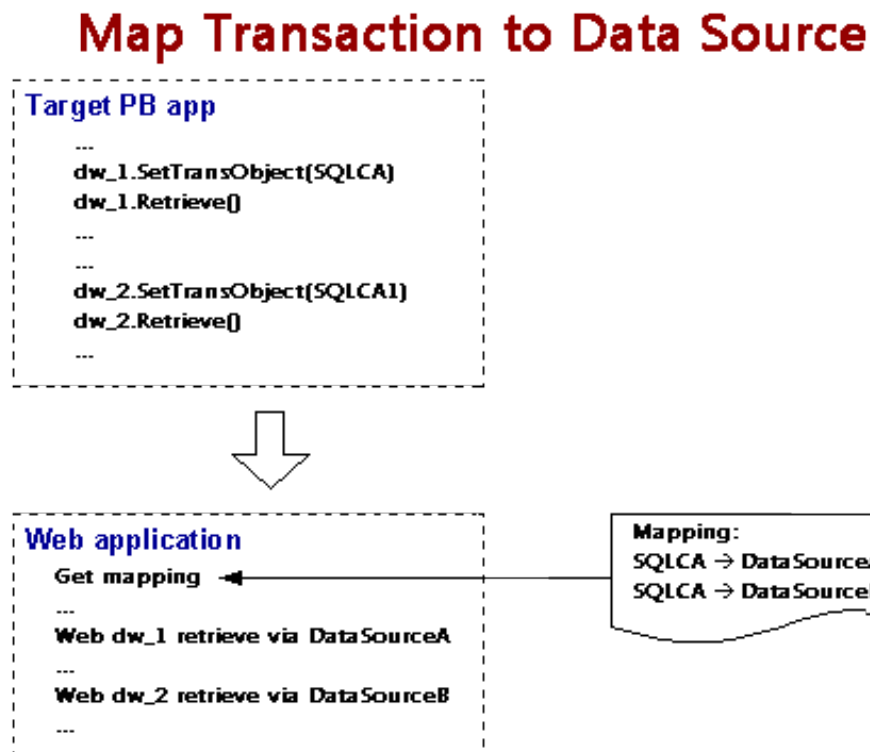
Map Transaction to Data Source

Target PB app

...
dw_1.SetTransObject(SQLCA)
dw_1.Retrieve()
...
...
dw_2.SetTransObject(SQLCA1)
dw_2.Retrieve()
...

Web application

Get mapping
...
Web dw_1 retrieve via DataSourceA
...
Web dw_2 retrieve via DataSourceB
...

Mapping:
SQLCA → DataSource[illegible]
SQLCA → DataSource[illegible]